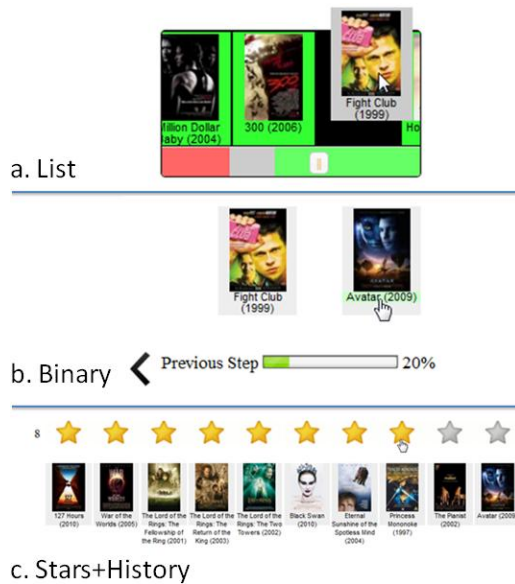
Million Dollar Baby (2004)

300 (2006)

Fight Club (1999)

Ho

a. List

Fight Club (1999)

Avatar (2009)

b. Binary

Previous Step

20%

8

127 Hours (2010)

War of the Worlds (2005)

The Lord of the Rings: The Fellowship of the Ring (2001)

The Lord of the Rings: The Return of the King (2003)

The Lord of the Rings: The Two Towers (2002)

Black Swan (2010)

Eternal Sunshine of the Spotless Mind (2004)

Princess Mononoke (1997)

The Pianist (2002)

Avatar (2009)

c. Stars+History